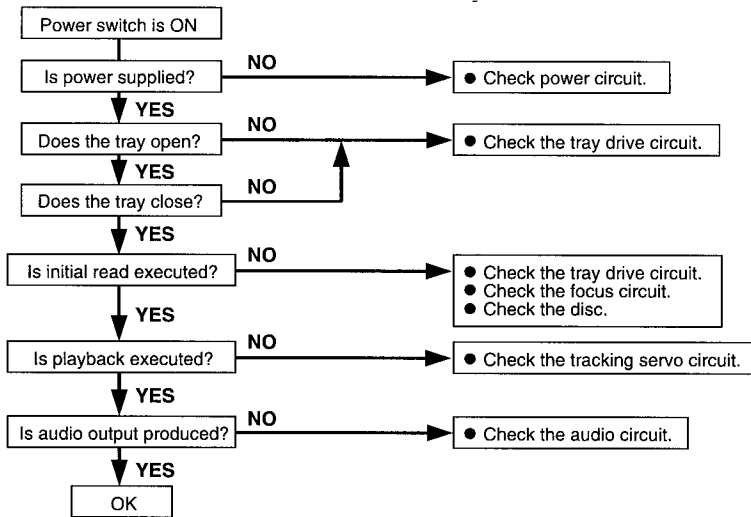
Power switch is ON

Is power supplied?

NO

● Check power circuit.

YES

Does the tray open?

NO

● Check the tray drive circuit.

YES

Does the tray close?

NO

YES

Is initial read executed?

NO

● Check the tray drive circuit.
● Check the focus circuit.
● Check the disc.

YES

Is playback executed?

NO

● Check the tracking servo circuit.

YES

Is audio output produced?

NO

● Check the audio circuit.

YES

OK